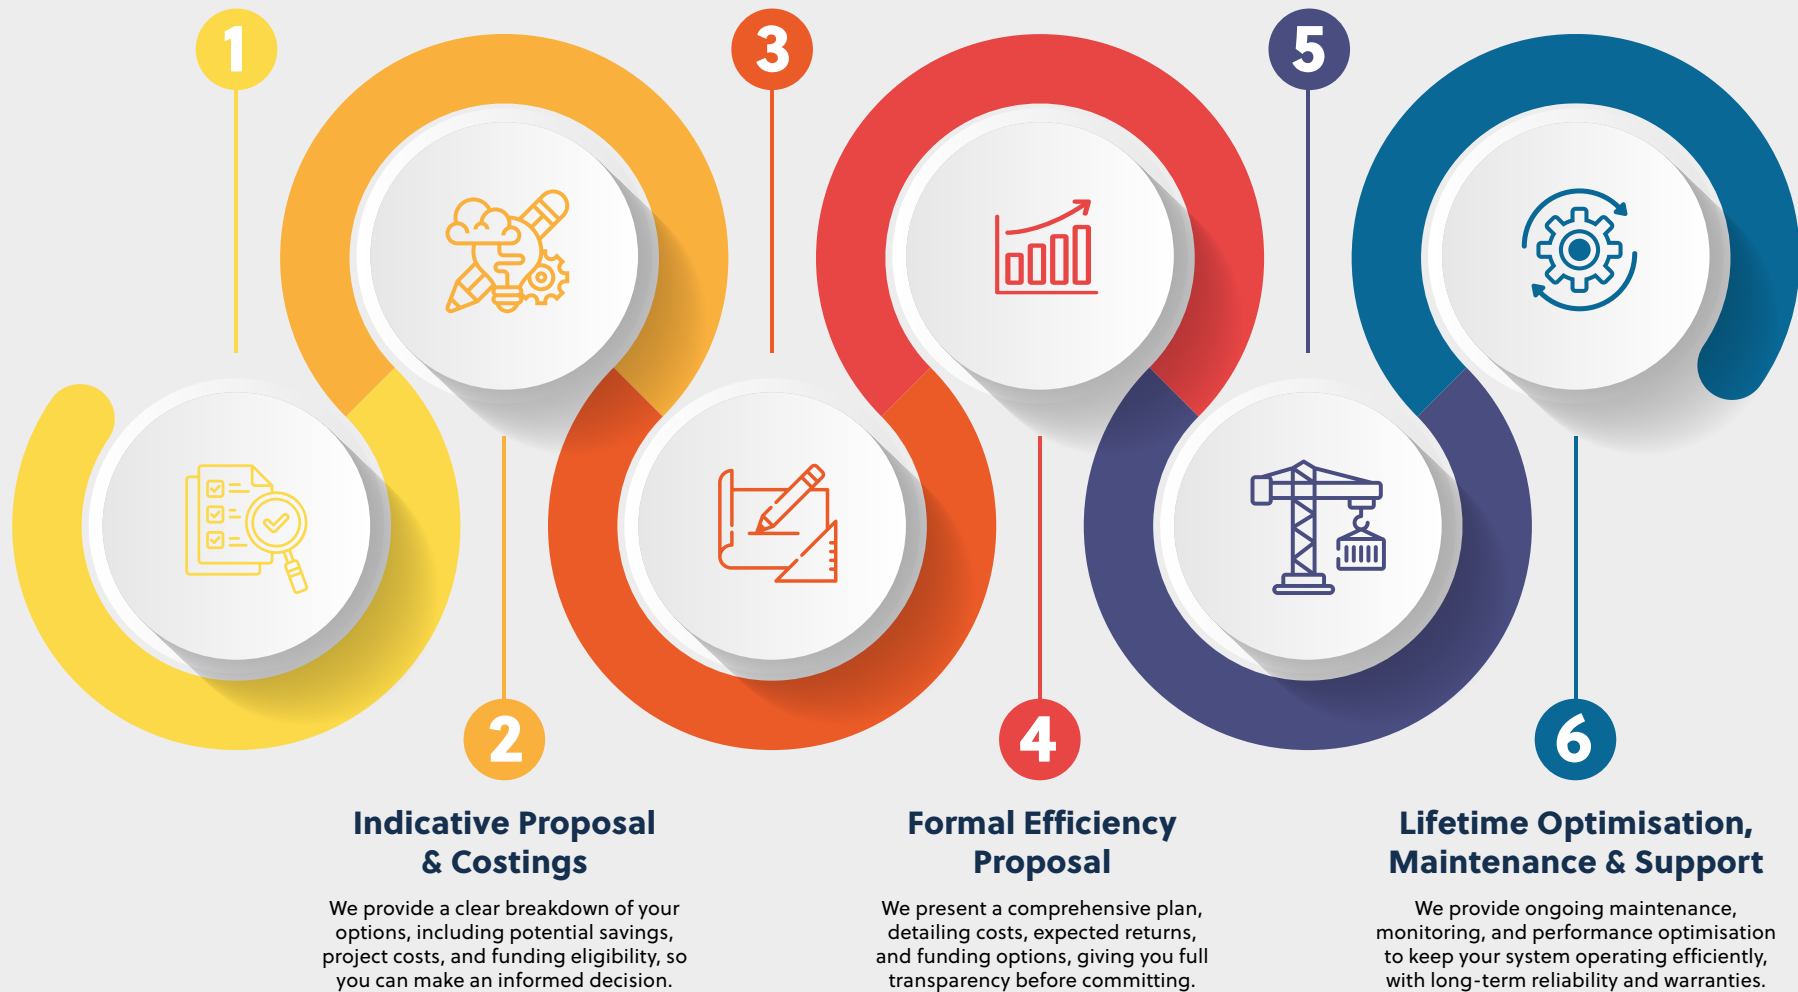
1

3

5

2

4

6

Indicative Proposal & Costings

We provide a clear breakdown of your options, including potential savings, project costs, and funding eligibility, so you can make an informed decision.

Formal Efficiency Proposal

We present a comprehensive plan, detailing costs, expected returns, and funding options, giving you full transparency before committing.

Lifetime Optimisation, Maintenance & Support

We provide ongoing maintenance, monitoring, and performance optimisation to keep your system operating efficiently, with long-term reliability and warranties.